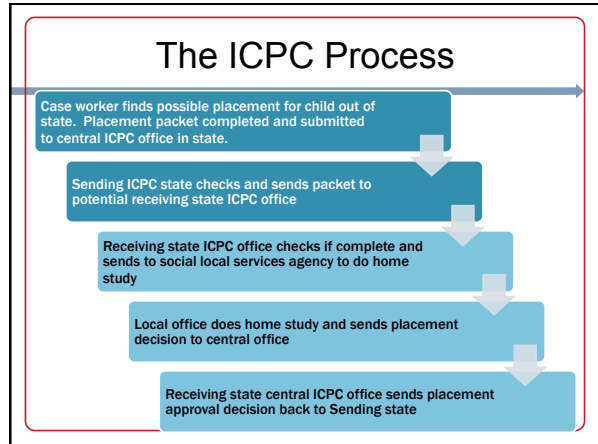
The ICPC Process

Case worker finds possible placement for child out of state. Placement packet completed and submitted to central ICPC office in state.

Sending ICPC state checks and sends packet to potential receiving state ICPC office

Receiving state ICPC office checks if complete and sends to social local services agency to do home study

Local office does home study and sends placement decision to central office

Receiving state central ICPC office sends placement approval decision back to Sending state